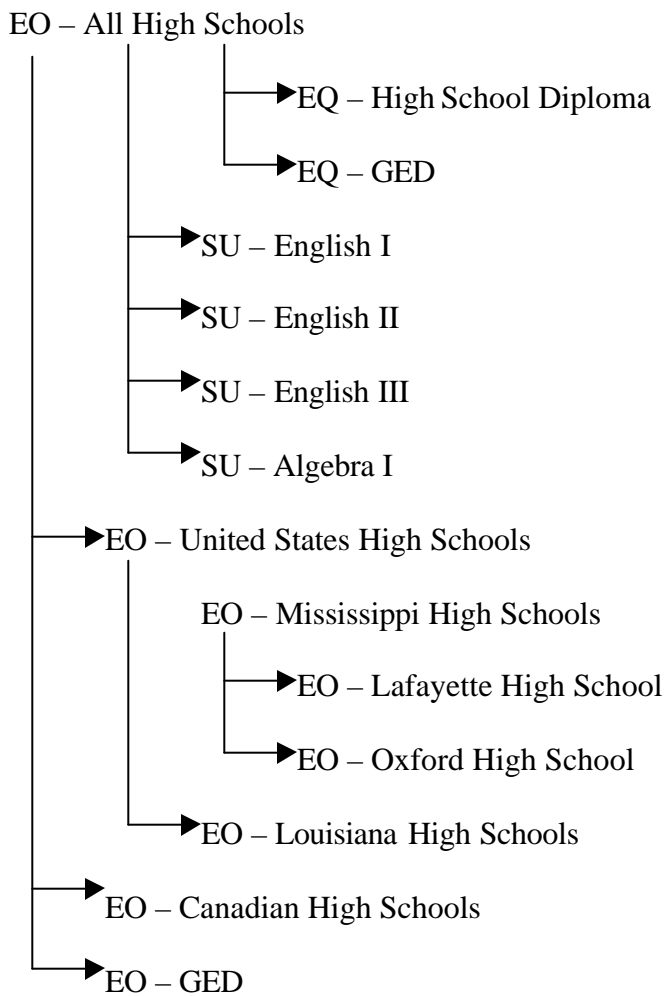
EO – All High Schools

EQ – High School Diploma

EQ – GED

SU – English I

SU – English II

SU – English III

SU – Algebra I

EO – United States High Schools

EO – Mississippi High Schools

EO – Lafayette High School

EO – Oxford High School

EO – Louisiana High Schools

EO – Canadian High Schools

EO – GED